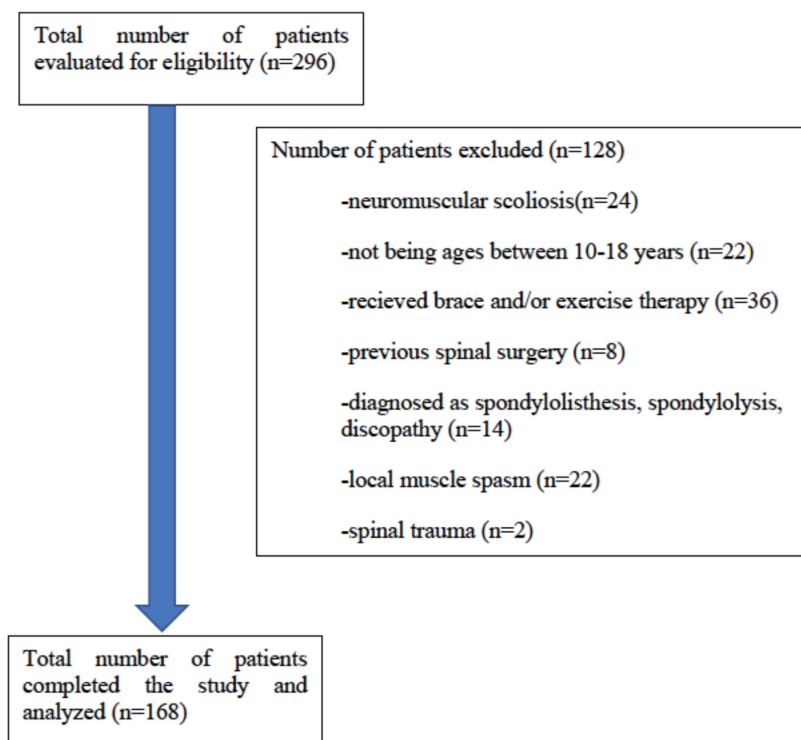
Total number of patients evaluated for eligibility (n=296)

Number of patients excluded (n=128)

-neuromuscular scoliosis(n=24)

-not being ages between 10-18 years (n=22)

-recieved brace and/or exercise therapy (n=36)

-previous spinal surgery (n=8)

-diagnosed as spondylolisthesis, spondylolysis, discopathy (n=14)

-local muscle spasm (n=22)

-spinal trauma (n=2)

Total number of patients completed the study and analyzed (n=168)